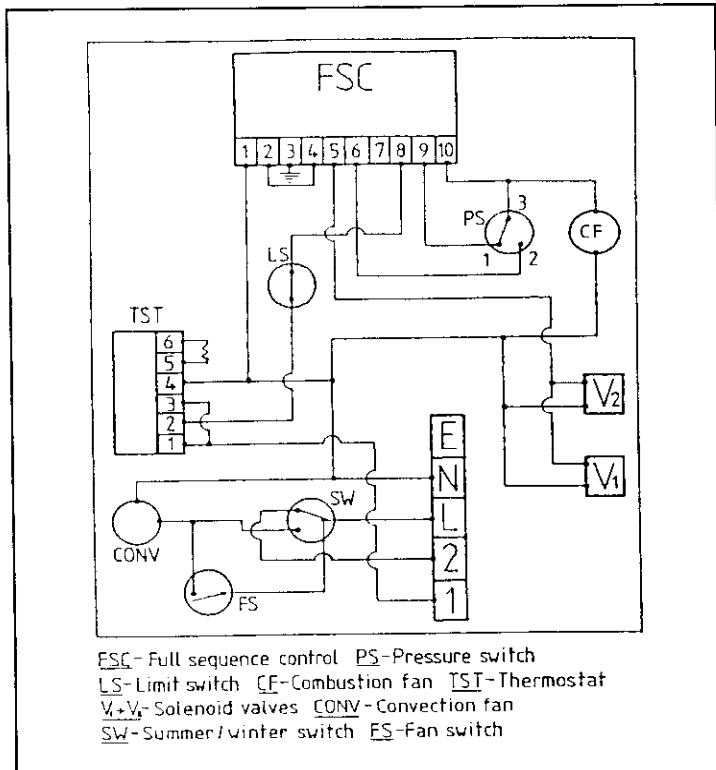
FSC
1 2 3 4 5 6 7 8 9 10
PS
3
1 2
CF
LS
TST
6
5
4
3
2
1
$V_2$
$V_1$
E
N
L
2
1
SW
CONV
FS

FSC- Full sequence control PS-Pressure switch
LS-Limit switch CF-Combustion fan TST-Thermostat
$V_1$+$V_2$-Solenoid valves CONV-Convection fan
SW-Summer/winter switch FS-Fan switch